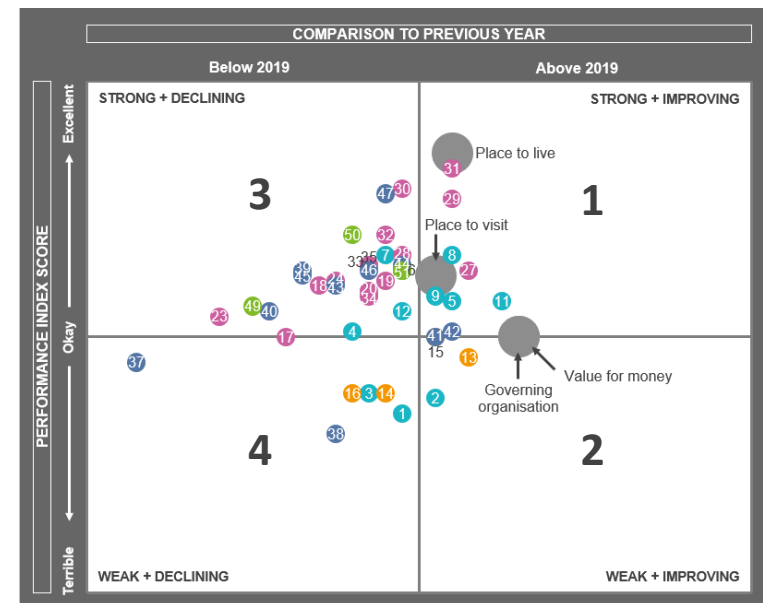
COMPARISON TO PREVIOUS YEAR

Below 2019

Above 2019

PERFORMANCE INDEX SCORE

Excellent

Okay

Terrible

STRONG + DECLINING

STRONG + IMPROVING

WEAK + DECLINING

WEAK + IMPROVING

3

1

4

2

Place to live

Place to visit

Value for money

Governing organisation

31 29 47 30 50 32 28 8 27 35 33 7 44 6 51 39 25 46 24 18 43 19 20 34 9 5 11 49 40 23 12 17 4 41 42 15 13 37 16 3 14 2 1 38